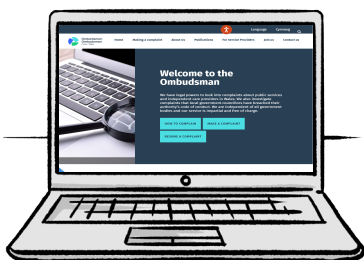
Language Cymraeg

Ombudsman

Home Making a complaint About Us Publications For Service Providers Join us Contact Us

Welcome to the Ombudsman

We have legal powers to look into complaints about public services and independent care providers in Wales. We also investigate complaints that local government councillors have breached their authority's code of conduct. We are independent of all government bodies and the service we provide is free of charge.

HOW TO COMPLAIN MAKE A COMPLAINT

REVIEW A COMPLAINT